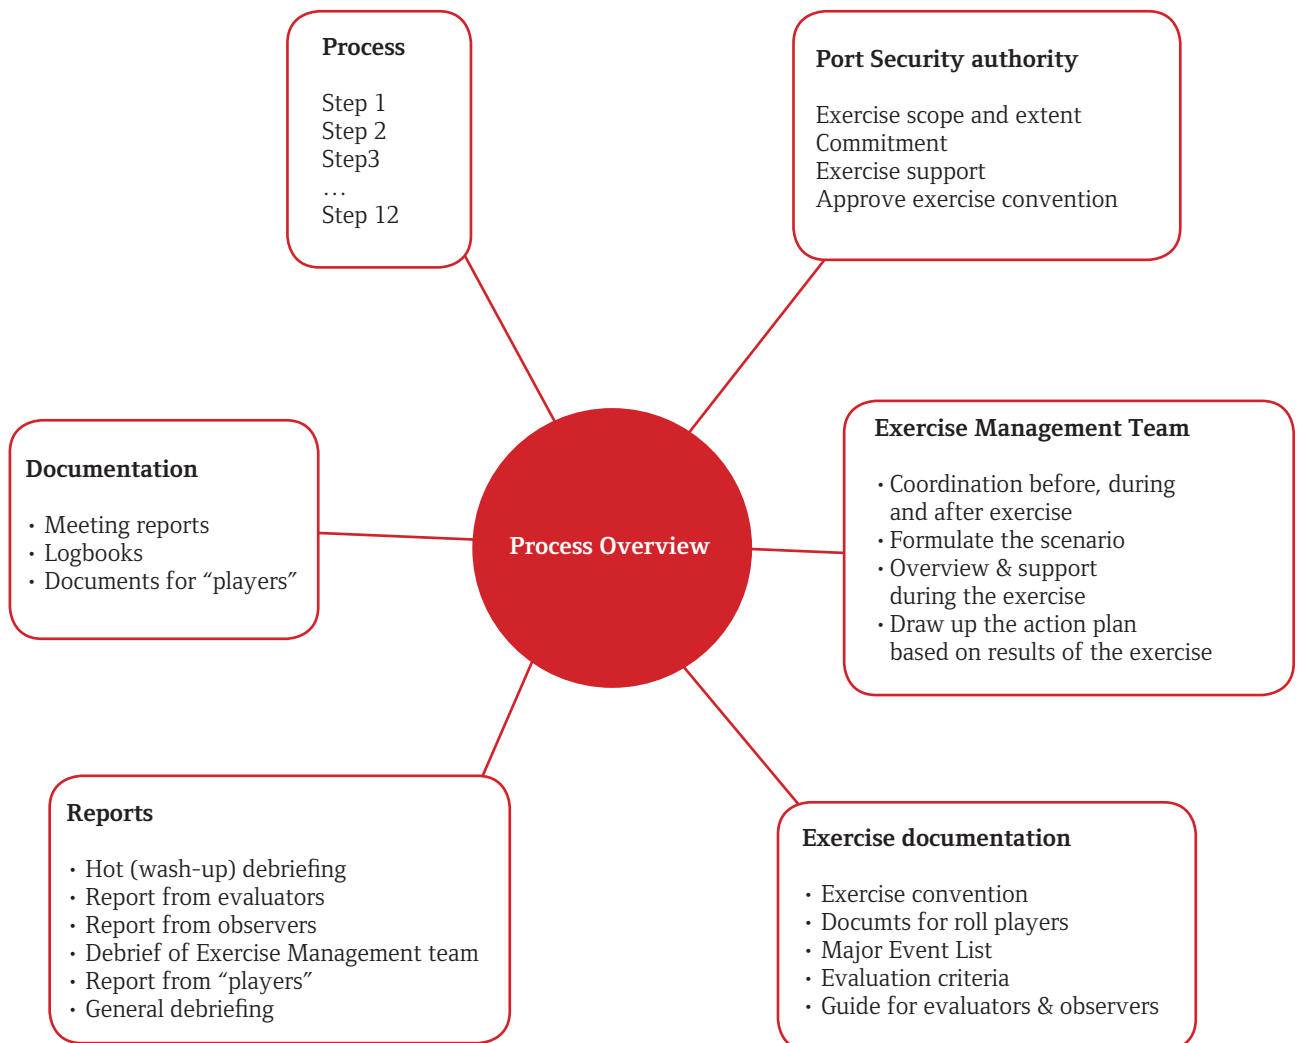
Process

Step 1
Step 2
Step3
...
Step 12

Port Security authority

Exercise scope and extent
Commitment
Exercise support
Approve exercise convention

Documentation

• Meeting reports
• Logbooks
• Documents for “players”

Process Overview

Exercise Management Team

• Coordination before, during and after exercise
• Formulate the scenario
• Overview & support during the exercise
• Draw up the action plan based on results of the exercise

Reports

• Hot (wash-up) debriefing
• Report from evaluators
• Report from observers
• Debrief of Exercise Management team
• Report from “players”
• General debriefing

Exercise documentation

• Exercise convention
• Documts for roll players
• Major Event List
• Evaluation criteria
• Guide for evaluators & observers